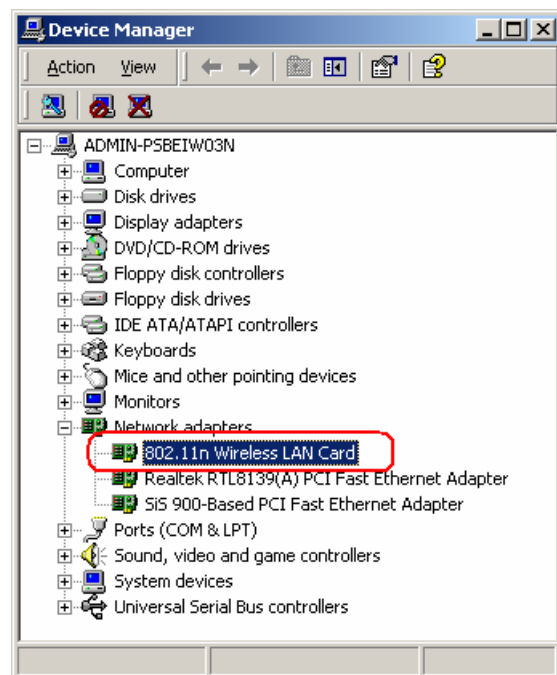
Device Manager

Action View

ADMIN-PSBEIW03N
Computer
Disk drives
Display adapters
DVD/CD-ROM drives
Floppy disk controllers
Floppy disk drives
IDE ATA/ATAPI controllers
Keyboards
Mice and other pointing devices
Monitors
Network adapters
802.11n Wireless LAN Card
Realtek RTL8139(A) PCI Fast Ethernet Adapter
SiS 900-Based PCI Fast Ethernet Adapter
Ports (COM & LPT)
Sound, video and game controllers
System devices
Universal Serial Bus controllers